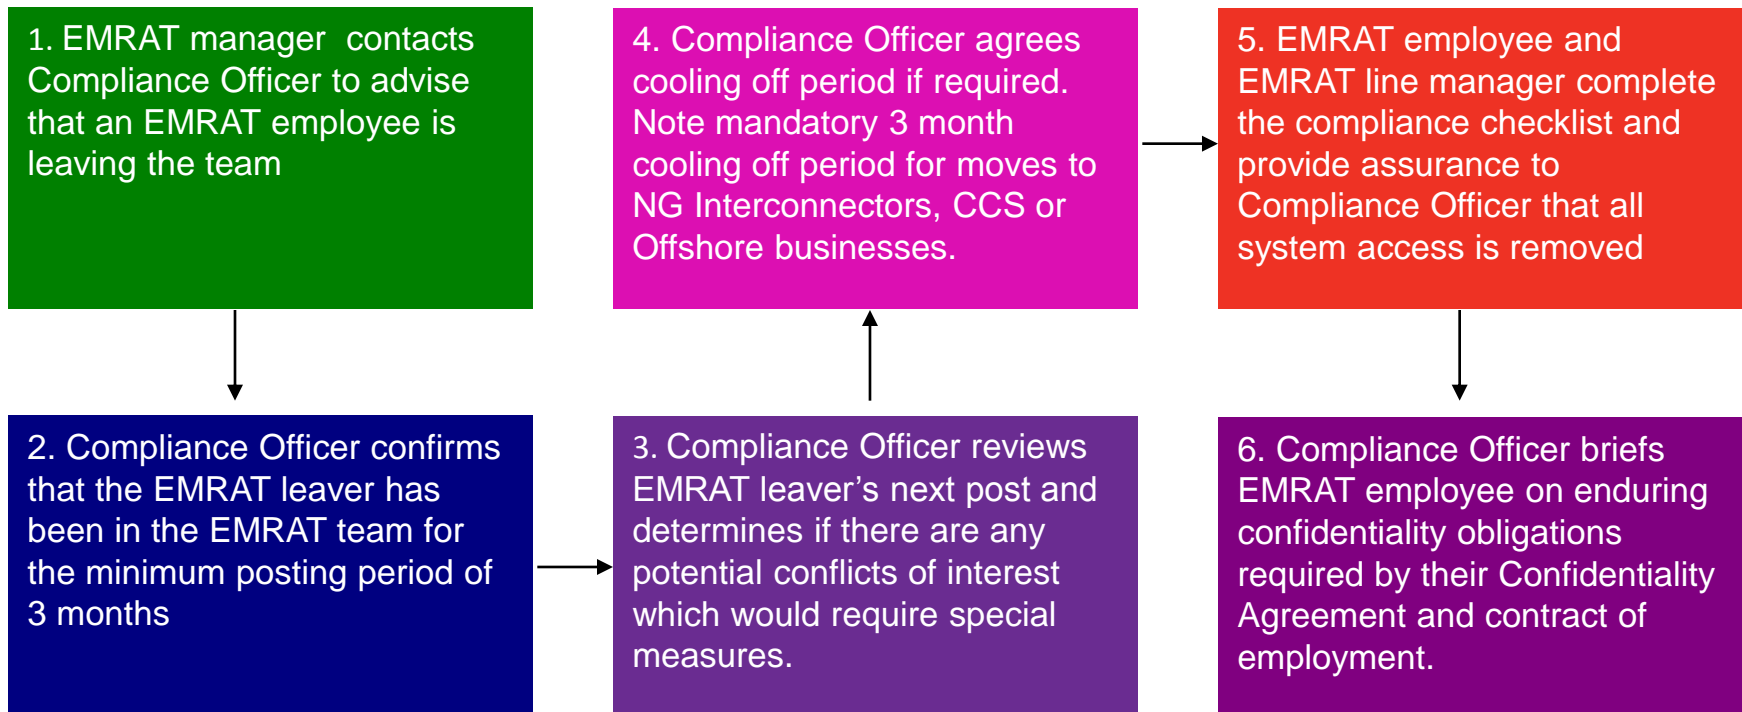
1. EMRAT manager contacts Compliance Officer to advise that an EMRAT employee is leaving the team

2. Compliance Officer confirms that the EMRAT leaver has been in the EMRAT team for the minimum posting period of 3 months

3. Compliance Officer reviews EMRAT leaver's next post and determines if there are any potential conflicts of interest which would require special measures.

4. Compliance Officer agrees cooling off period if required. Note mandatory 3 month cooling off period for moves to NG Interconnectors, CCS or Offshore businesses.

5. EMRAT employee and EMRAT line manager complete the compliance checklist and provide assurance to Compliance Officer that all system access is removed

6. Compliance Officer briefs EMRAT employee on enduring confidentiality obligations required by their Confidentiality Agreement and contract of employment.